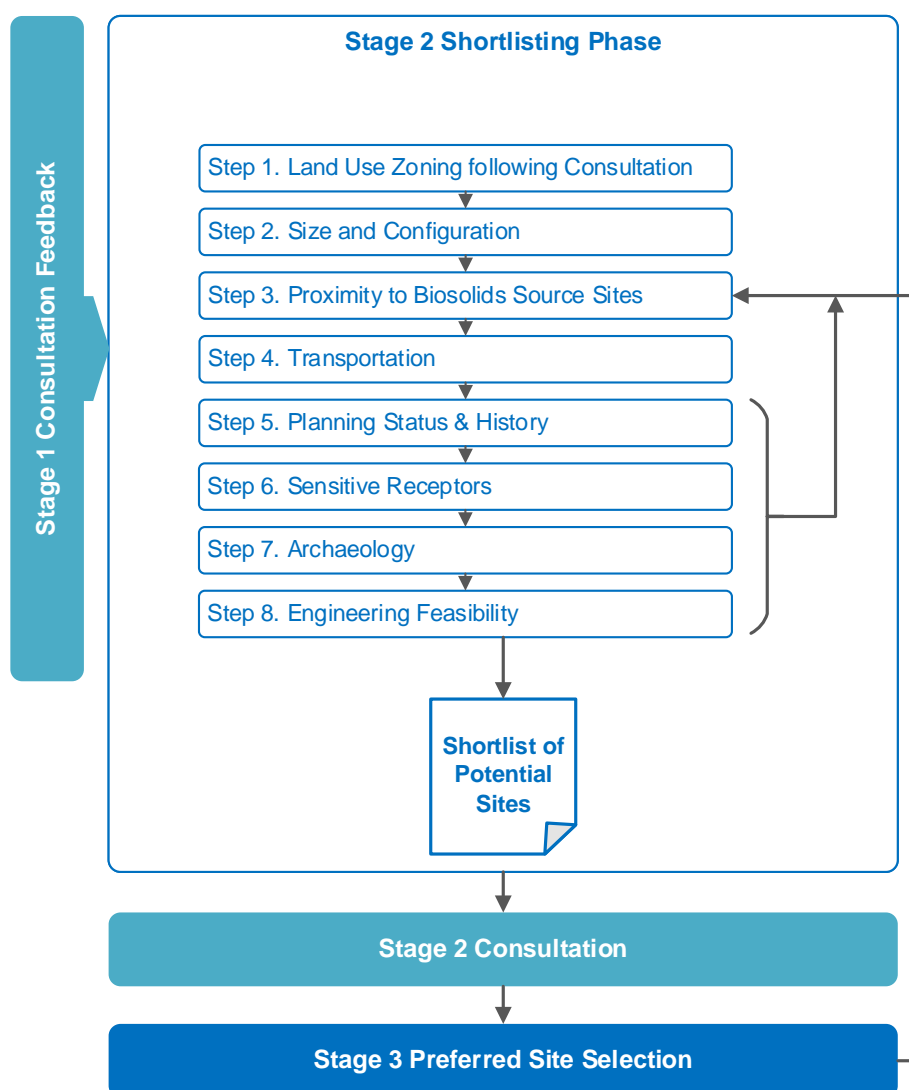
Stage 1 Consultation Feedback

Stage 2 Shortlisting Phase

Step 1. Land Use Zoning following Consultation

Step 2. Size and Configuration

Step 3. Proximity to Biosolids Source Sites

Step 4. Transportation

Step 5. Planning Status & History

Step 6. Sensitive Receptors

Step 7. Archaeology

Step 8. Engineering Feasibility

Shortlist of Potential Sites

Stage 2 Consultation

Stage 3 Preferred Site Selection